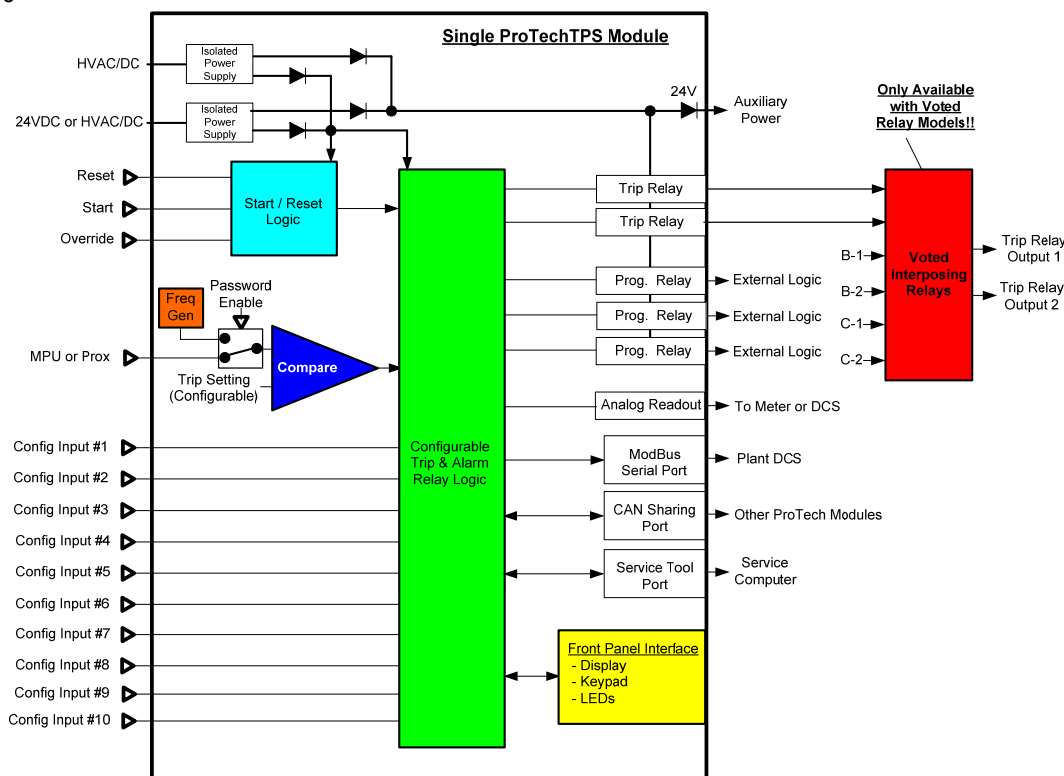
Single ProTechTPS Module

HVAC/DC

Isolated Power Supply

24VDC or HVAC/DC

Isolated Power Supply

24V

Auxiliary Power

Only Available with Voted Relay Models!!

Reset

Start

Override

Start / Reset Logic

Trip Relay

Trip Relay

Voted Interposing Relays

B-1

B-2

C-1

C-2

Trip Relay Output 1

Trip Relay Output 2

Freq Gen

Password Enable

MPU or Prox

Compare

Trip Setting (Configurable)

Prog. Relay

External Logic

Prog. Relay

External Logic

Prog. Relay

External Logic

Analog Readout

To Meter or DCS

Config Input #1

Config Input #2

Config Input #3

Config Input #4

Config Input #5

Config Input #6

Config Input #7

Config Input #8

Config Input #9

Config Input #10

Configurable Trip & Alarm Relay Logic

ModBus Serial Port

Plant DCS

CAN Sharing Port

Other ProTech Modules

Service Tool Port

Service Computer

Front Panel Interface
- Display
- Keypad
- LEDs